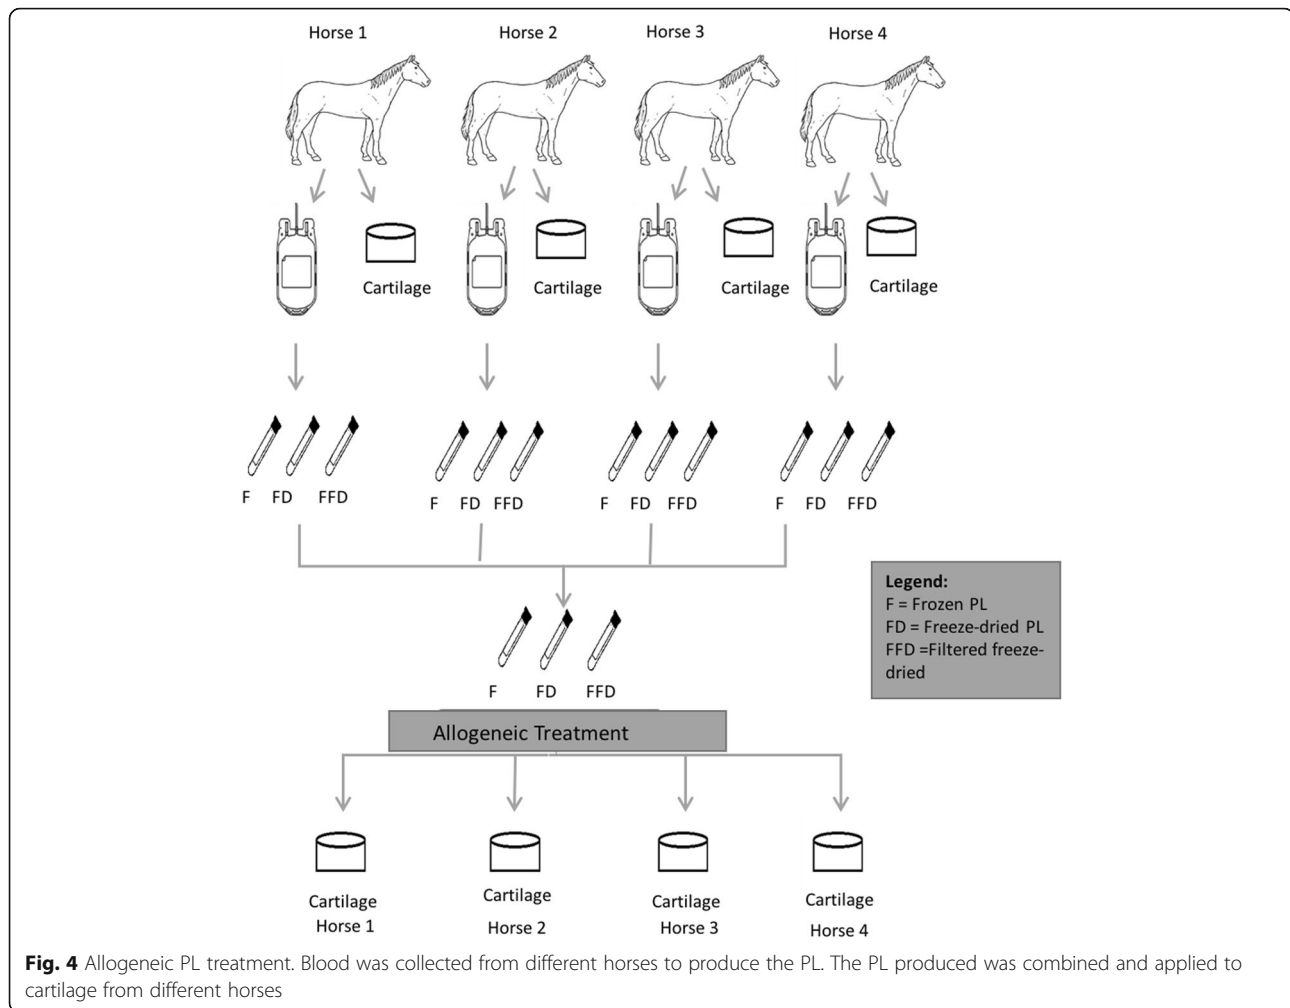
Horse 1

Horse 2

Horse 3

Horse 4

Cartilage

Cartilage

Cartilage

Cartilage

F FD FFD

F FD FFD

F FD FFD

F FD FFD

Legend:
F = Frozen PL
FD = Freeze-dried PL
FFD =Filtered freeze-dried

F FD FFD

Allogeneic Treatment

Cartilage Horse 1

Cartilage Horse 2

Cartilage Horse 3

Cartilage Horse 4

**Fig. 4** Allogeneic PL treatment. Blood was collected from different horses to produce the PL. The PL produced was combined and applied to cartilage from different horses